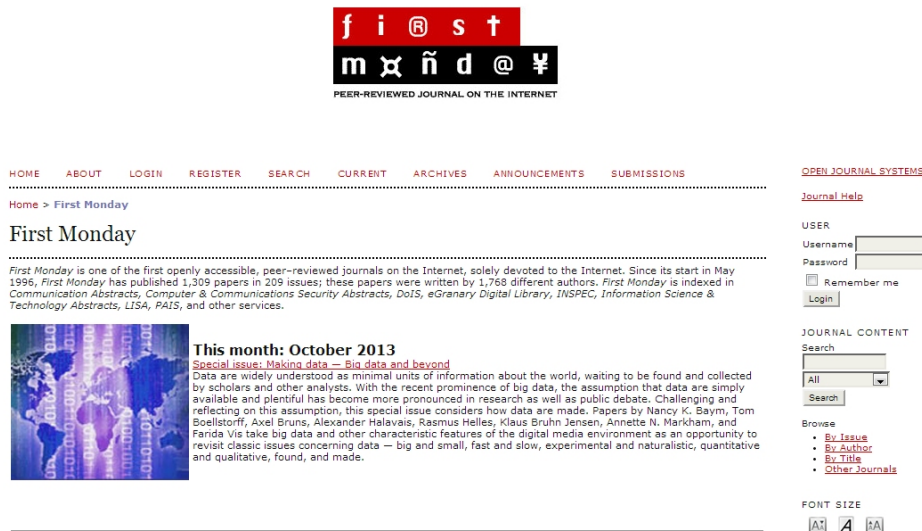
f i ® s t
m ¤ ñ d @ ¥
PEER-REVIEWED JOURNAL ON THE INTERNET

HOME ABOUT LOGIN REGISTER SEARCH CURRENT ARCHIVES ANNOUNCEMENTS SUBMISSIONS

Home > First Monday

First Monday

First Monday is one of the first openly accessible, peer-reviewed journals on the Internet, solely devoted to the Internet. Since its start in May 1996, First Monday has published 1,309 papers in 209 issues; these papers were written by 1,768 different authors. First Monday is indexed in Communication Abstracts, Computer & Communications Security Abstracts, DoIS, eGranary Digital Library, INSPEC, Information Science & Technology Abstracts, LISA, PAIS, and other services.

This month: October 2013

Special issue: Making data — Big data and beyond

Data are widely understood as minimal units of information about the world, waiting to be found and collected by scholars and other analysts. With the recent prominence of big data, the assumption that data are simply available and plentiful has become more pronounced in research as well as public debate. Challenging and reflecting on this assumption, this special issue considers how data are made. Papers by Nancy K. Baym, Tom Boellstorff, Axel Bruns, Alexander Halavais, Rasmus Helles, Klaus Bruhn Jensen, Annette N. Markham, and Farida Vis take big data and other characteristic features of the digital media environment as an opportunity to revisit classic issues concerning data — big and small, fast and slow, experimental and naturalistic, quantitative and qualitative, found, and made.

OPEN JOURNAL SYSTEMS

Journal Help

USER
Username
Password
Remember me
Login

JOURNAL CONTENT
Search
All
Search

Browse
By Issue
By Author
By Title
Other Journals

FONT SIZE